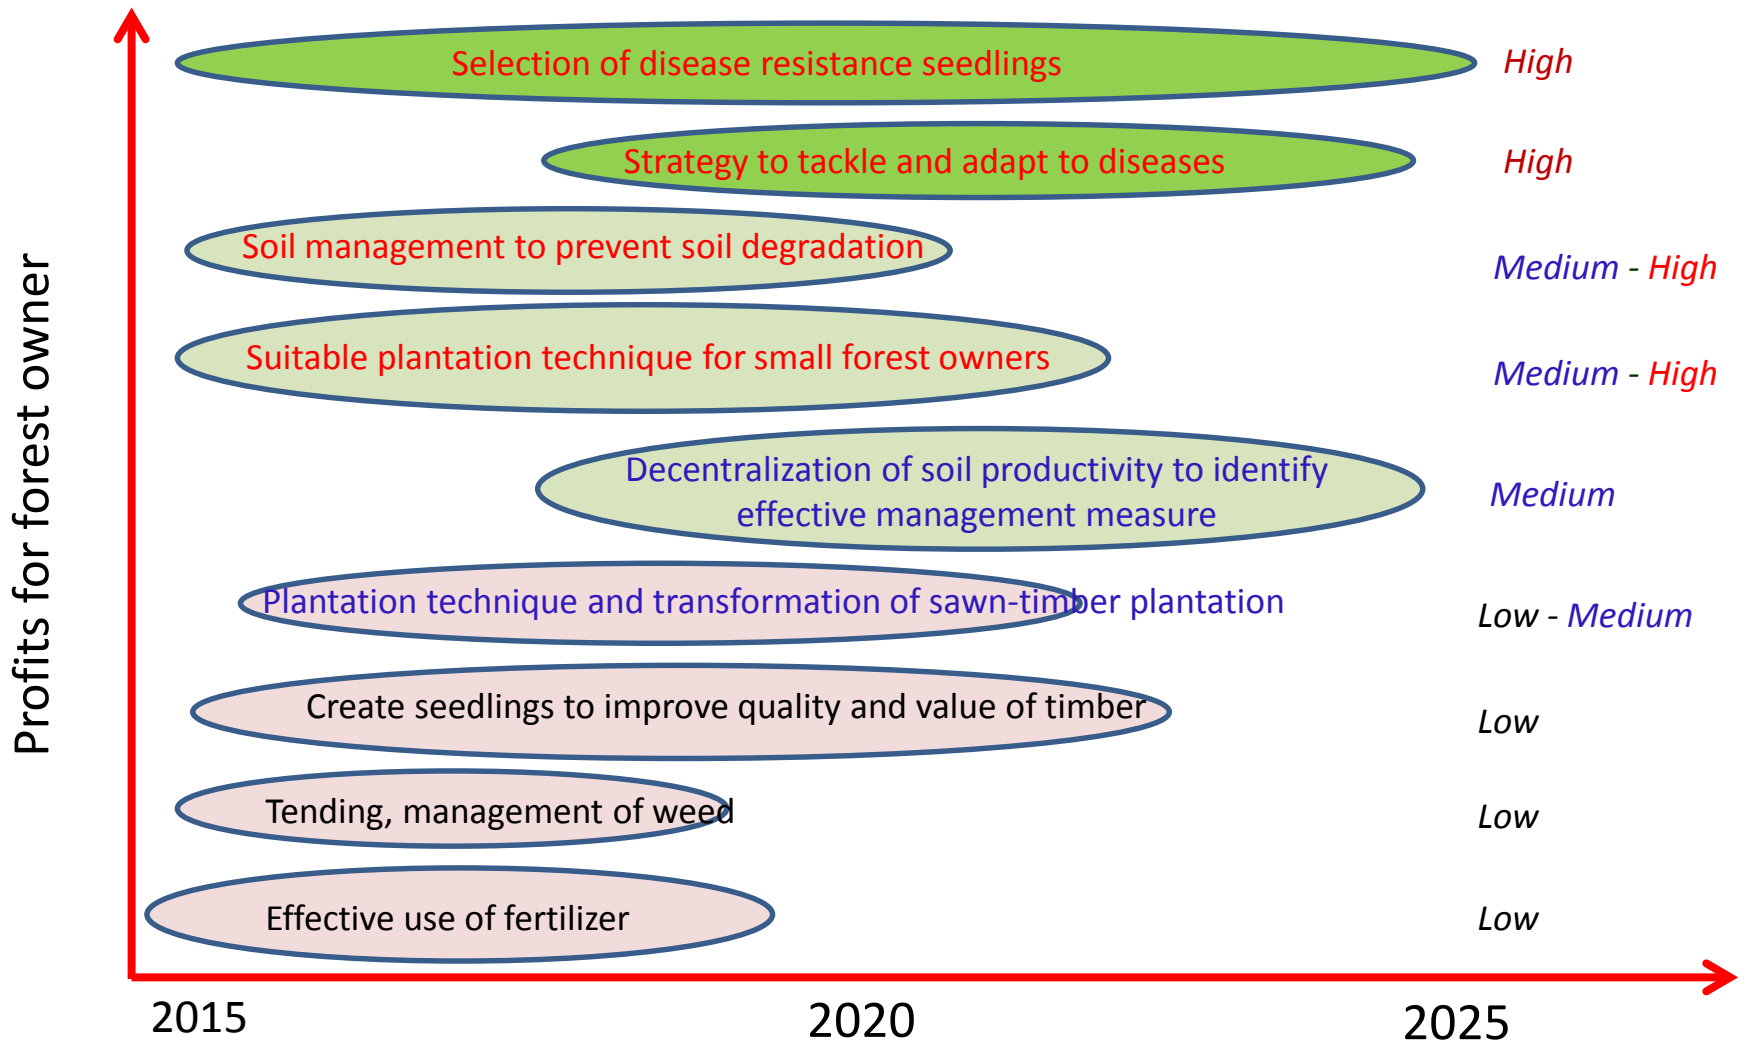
Profits for forest owner

Selection of disease resistance seedlings
High

Strategy to tackle and adapt to diseases
High

Soil management to prevent soil degradation
Medium - High

Suitable plantation technique for small forest owners
Medium - High

Decentralization of soil productivity to identify effective management measure
Medium

Plantation technique and transformation of sawn-timber plantation
Low - Medium

Create seedlings to improve quality and value of timber
Low

Tending, management of weed
Low

Effective use of fertilizer
Low

2015
2020
2025